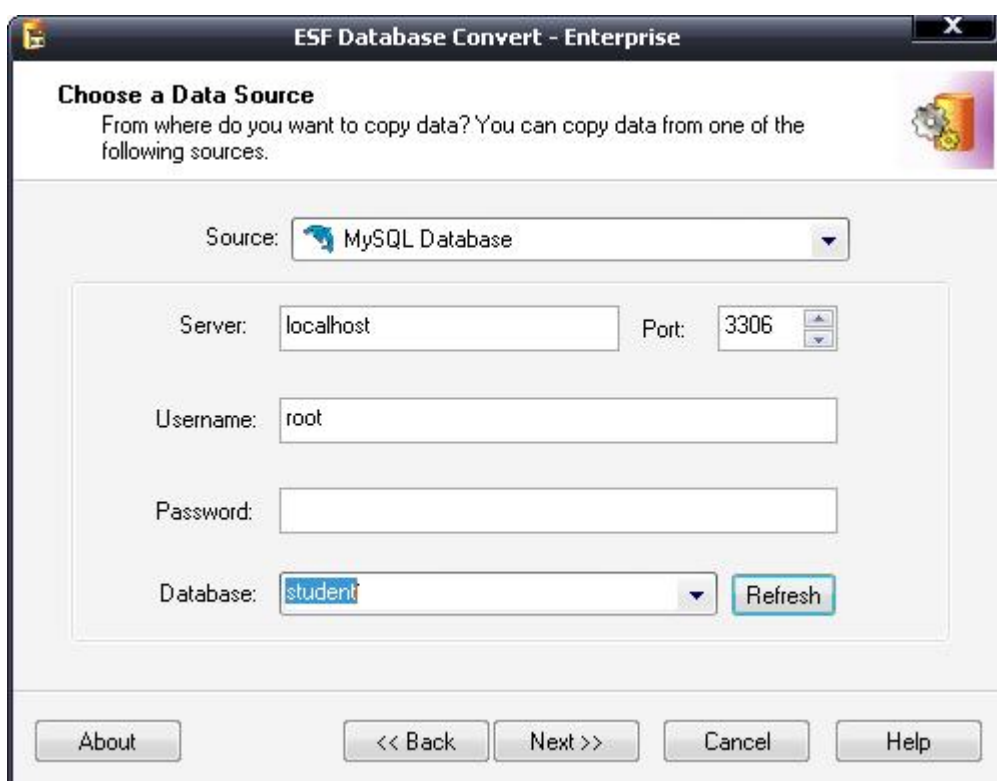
ESF Database Convert - Enterprise

Choose a Data Source
From where do you want to copy data? You can copy data from one of the following sources.

Source: MySQL Database

Server: localhost Port: 3306

Username: root

Password:

Database: student Refresh

About << Back Next >> Cancel Help